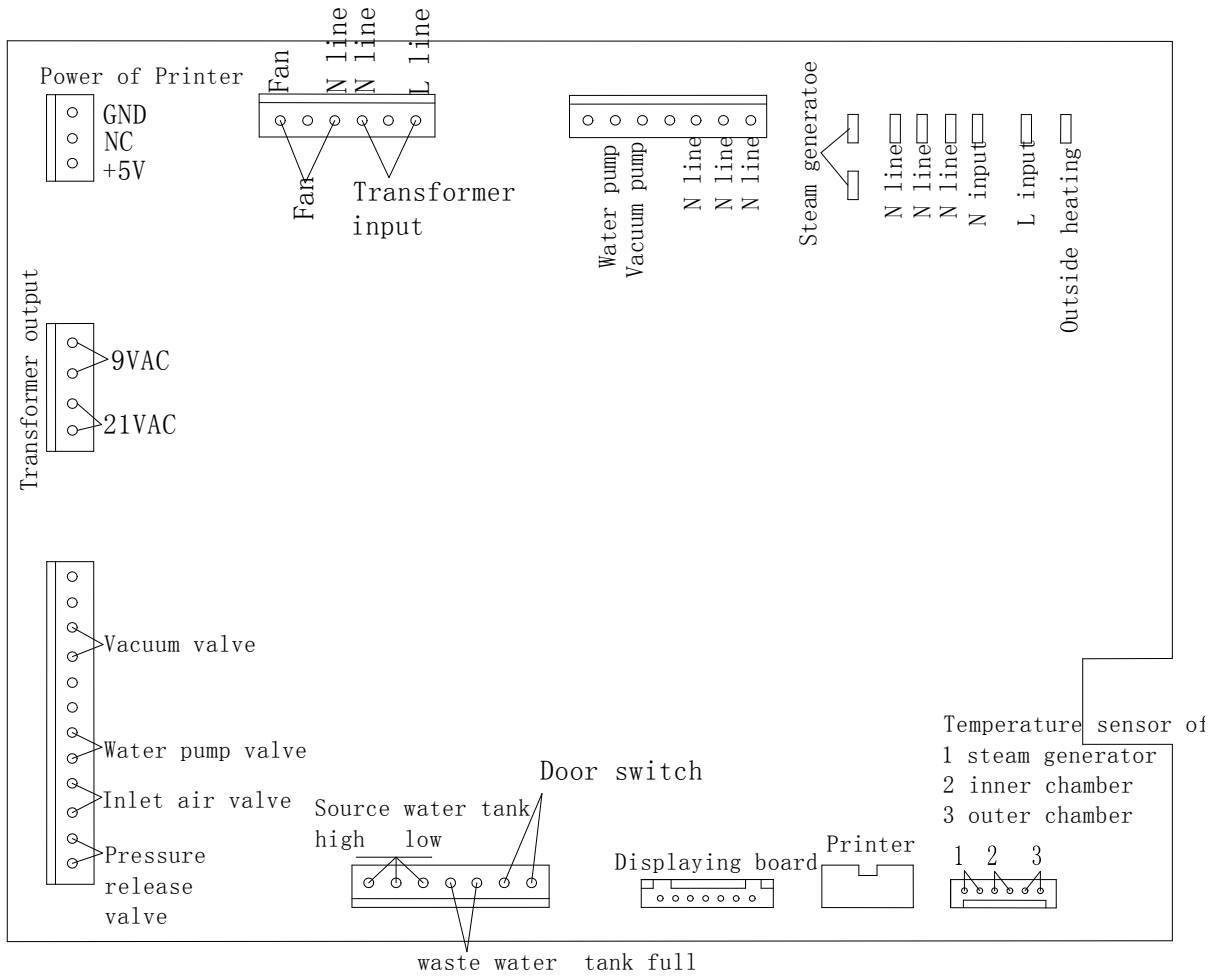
Power of Printer
GND
NC
+5V

Fan
N line
N line
L line

Fan
Transformer input

Water pump
Vacuum pump
N line
N line
N line

Steam generatoe

N line
N line
N line
N input
L input
Outside heating

Transformer output
9VAC
21VAC

Vacuum valve
Water pump valve
Inlet air valve
Pressure release valve

Source water tank
high low
Door switch
waste water tank full

Displaying board
Printer

Temperature sensor of
1 steam generator
2 inner chamber
3 outer chamber
1 2 3